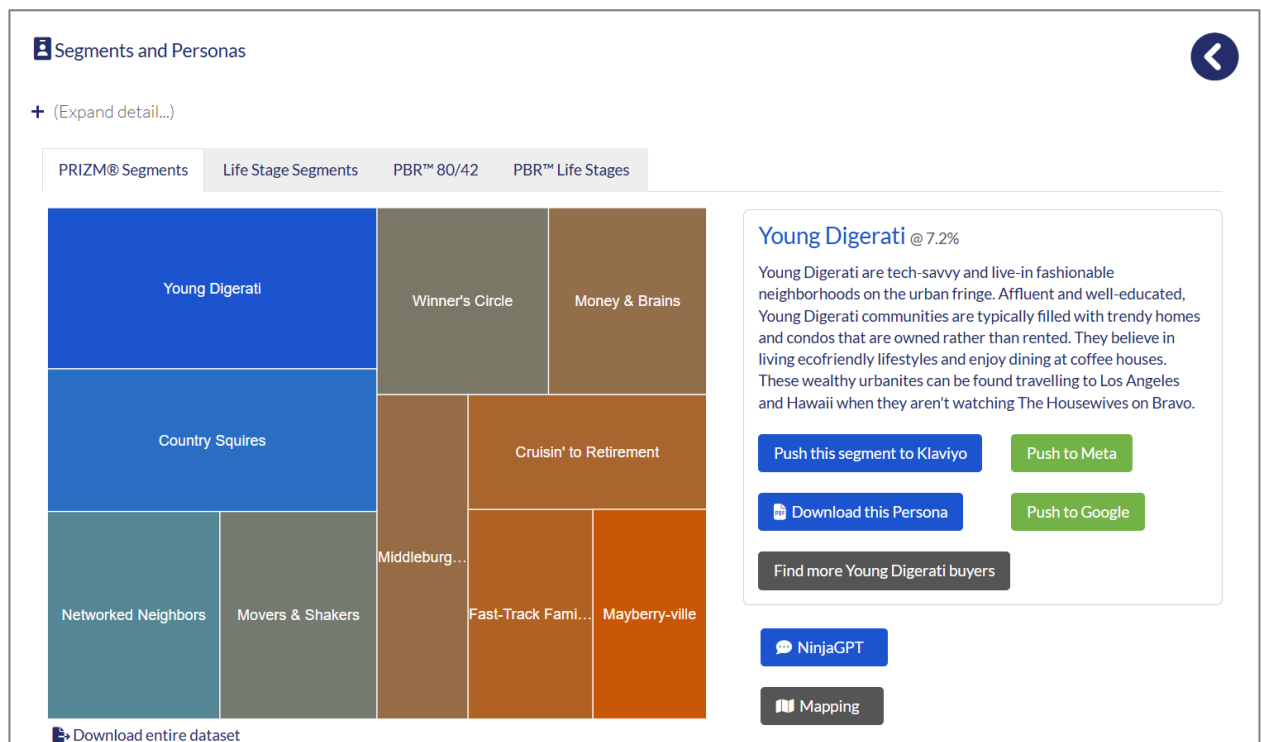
Segments and Personas

+ (Expand detail...)

PRIZM® Segments
Life Stage Segments
PBR™ 80/42
PBR™ Life Stages

Young Digerati
Winner's Circle
Money & Brains
Country Squires
Cruisin' to Retirement
Middleburg...
Networked Neighbors
Movers & Shakers
Fast-Track Fami...
Mayberry-ville

Young Digerati @ 7.2%

Young Digerati are tech-savvy and live-in fashionable neighborhoods on the urban fringe. Affluent and well-educated, Young Digerati communities are typically filled with trendy homes and condos that are owned rather than rented. They believe in living ecofriendly lifestyles and enjoy dining at coffee houses. These wealthy urbanites can be found travelling to Los Angeles and Hawaii when they aren't watching The Housewives on Bravo.

Push this segment to Klaviyo
Push to Meta
Download this Persona
Push to Google
Find more Young Digerati buyers

NinjaGPT
Mapping

Download entire dataset